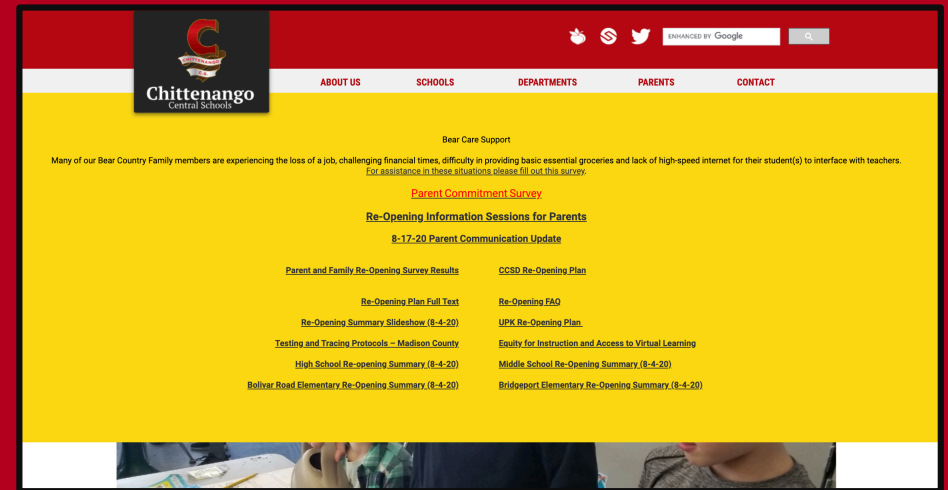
C
CHITTENANGO
Chittenango
Central Schools

ENHANCED BY Google

ABOUT US
SCHOOLS
DEPARTMENTS
PARENTS
CONTACT

Bear Care Support

Many of our Bear Country Family members are experiencing the loss of a job, challenging financial times, difficulty in providing basic essential groceries and lack of high-speed internet for their student(s) to interface with teachers. For assistance in these situations please fill out this survey.

Parent Commitment Survey

Re-Opening Information Sessions for Parents

8-17-20 Parent Communication Update

Parent and Family Re-Opening Survey Results

CCSD Re-Opening Plan

Re-Opening Plan Full Text

Re-Opening FAQ

Re-Opening Summary Slideshow (8-4-20)

UPK Re-Opening Plan

Testing and Tracing Protocols – Madison County

Equity for Instruction and Access to Virtual Learning

High School Re-opening Summary (8-4-20)

Middle School Re-Opening Summary (8-4-20)

Bolivar Road Elementary Re-Opening Summary (8-4-20)

Bridgeport Elementary Re-Opening Summary (8-4-20)